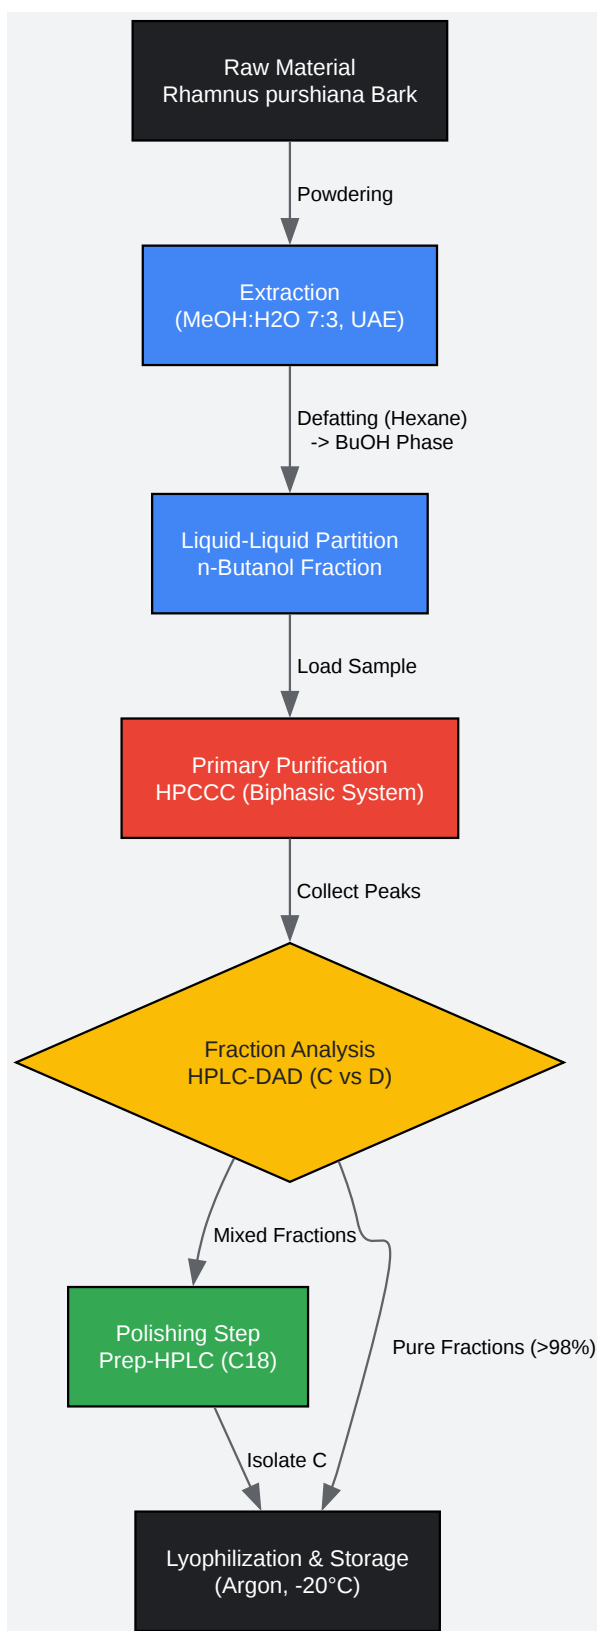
Raw Material
Rhamnus purshiana Bark

Powdering

Extraction
(MeOH:H2O 7:3, UAE)

Defatting (Hexane)
-> BuOH Phase

Liquid-Liquid Partition
n-Butanol Fraction

Load Sample

Primary Purification
HPCCC (Biphasic System)

Collect Peaks

Fraction Analysis
HPLC-DAD (C vs D)

Mixed Fractions

Pure Fractions (>98%)

Polishing Step
Prep-HPLC (C18)

Isolate C

Lyophilization & Storage
(Argon, -20°C)